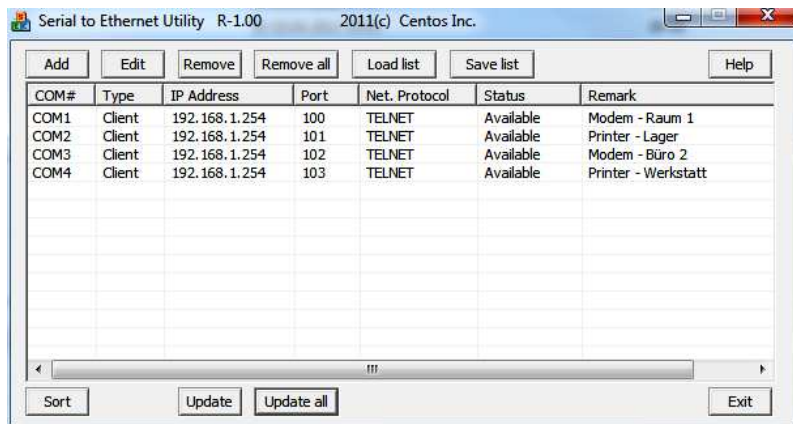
Serial to Ethernet Utility R-1.00 2011(c) Centos Inc.

Add Edit Remove Remove all Load list Save list Help

| COM# | Type | IP Address | Port | Net. Protocol | Status | Remark |
|---|---|---|---|---|---|---|
| COM1 | Client | 192.168.1.254 | 100 | TELNET | Available | Modem - Raum 1 |
| COM2 | Client | 192.168.1.254 | 101 | TELNET | Available | Printer - Lager |
| COM3 | Client | 192.168.1.254 | 102 | TELNET | Available | Modem - Büro 2 |
| COM4 | Client | 192.168.1.254 | 103 | TELNET | Available | Printer - Werkstatt |

Sort Update Update all Exit